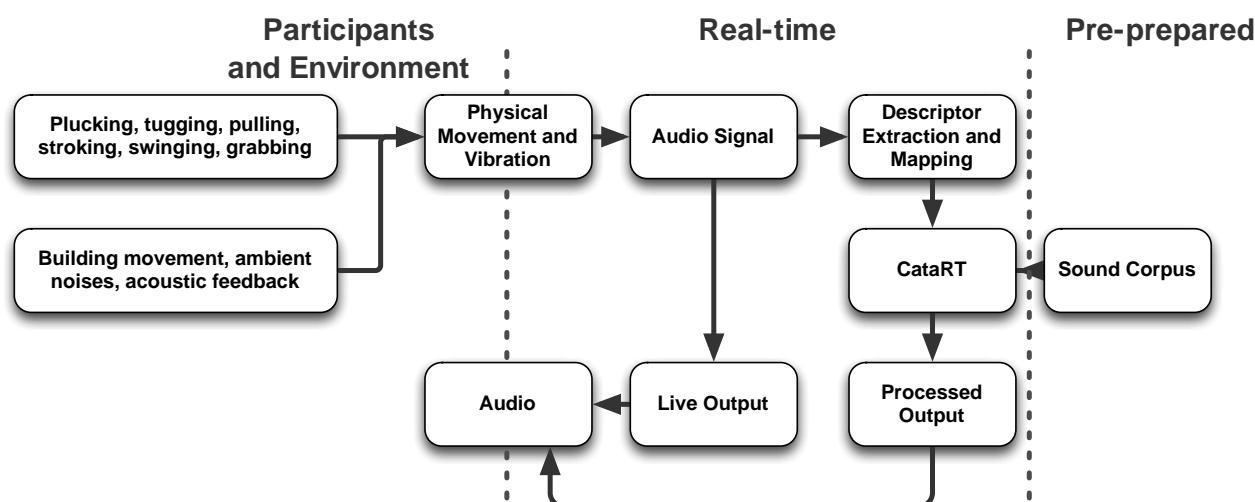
Participants and Environment

Real-time

Pre-prepared

Plucking, tugging, pulling, stroking, swinging, grabbing

Building movement, ambient noises, acoustic feedback

Physical Movement and Vibration

Audio Signal

Descriptor Extraction and Mapping

CataRT

Sound Corpus

Audio

Live Output

Processed Output